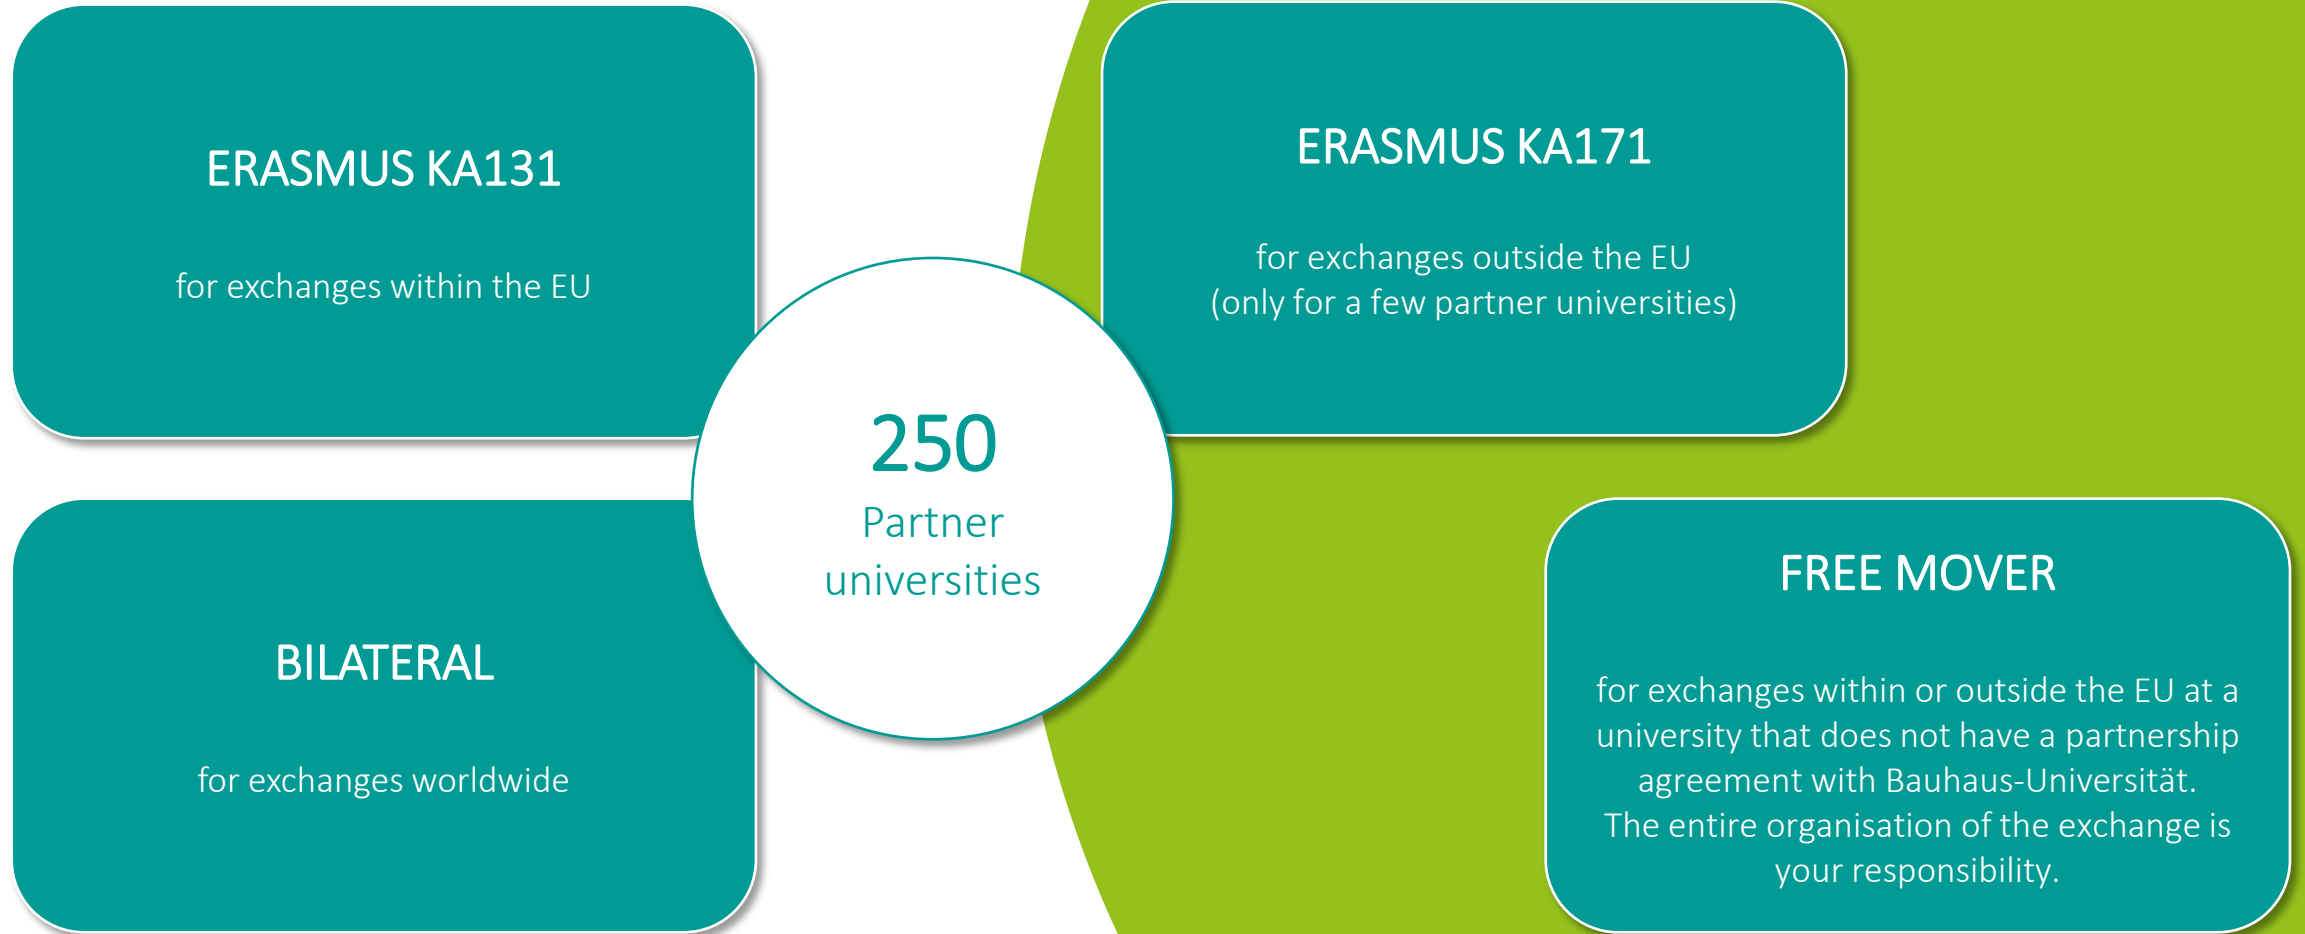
ERASMUS KA131

for exchanges within the EU

250
Partner universities

ERASMUS KA171

for exchanges outside the EU
(only for a few partner universities)

BILATERAL

for exchanges worldwide

FREE MOVER

for exchanges within or outside the EU at a university that does not have a partnership agreement with Bauhaus-Universität.
The entire organisation of the exchange is your responsibility.